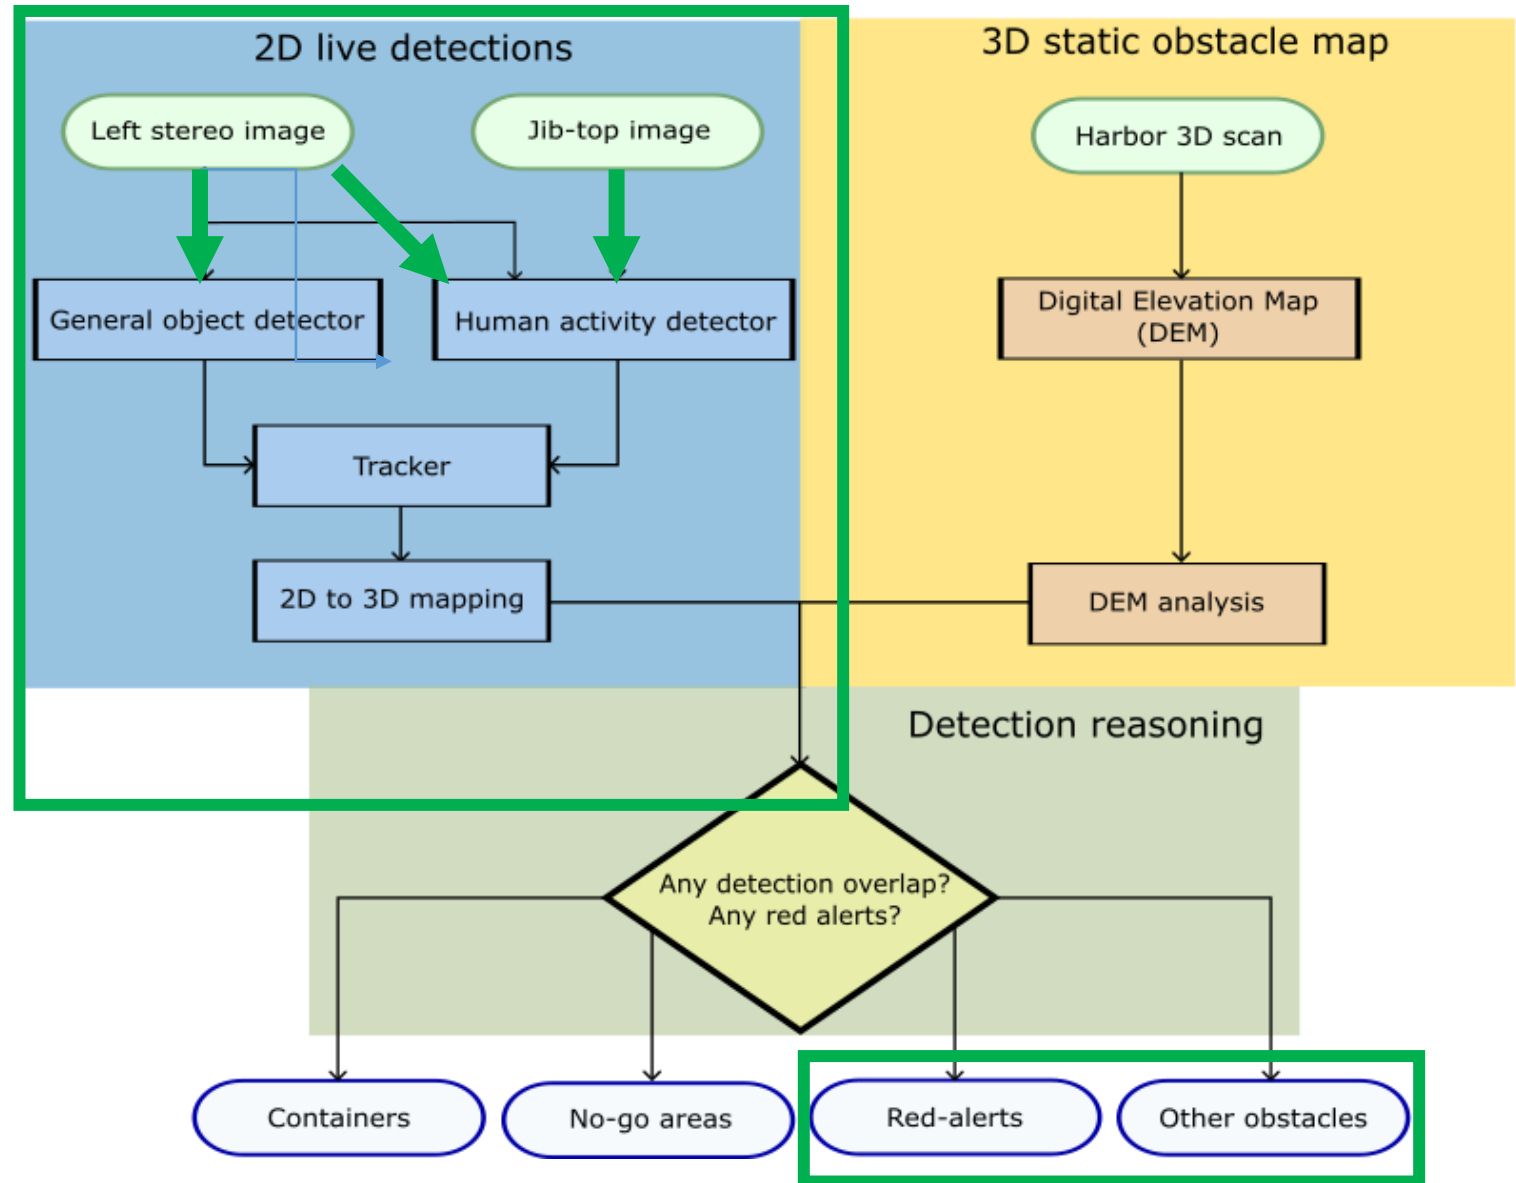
2D live detections

Left stereo image

Jib-top image

General object detector

Human activity detector

Tracker

2D to 3D mapping

3D static obstacle map

Harbor 3D scan

Digital Elevation Map (DEM)

DEM analysis

Detection reasoning

Any detection overlap? Any red alerts?

Containers

No-go areas

Red-alerts

Other obstacles